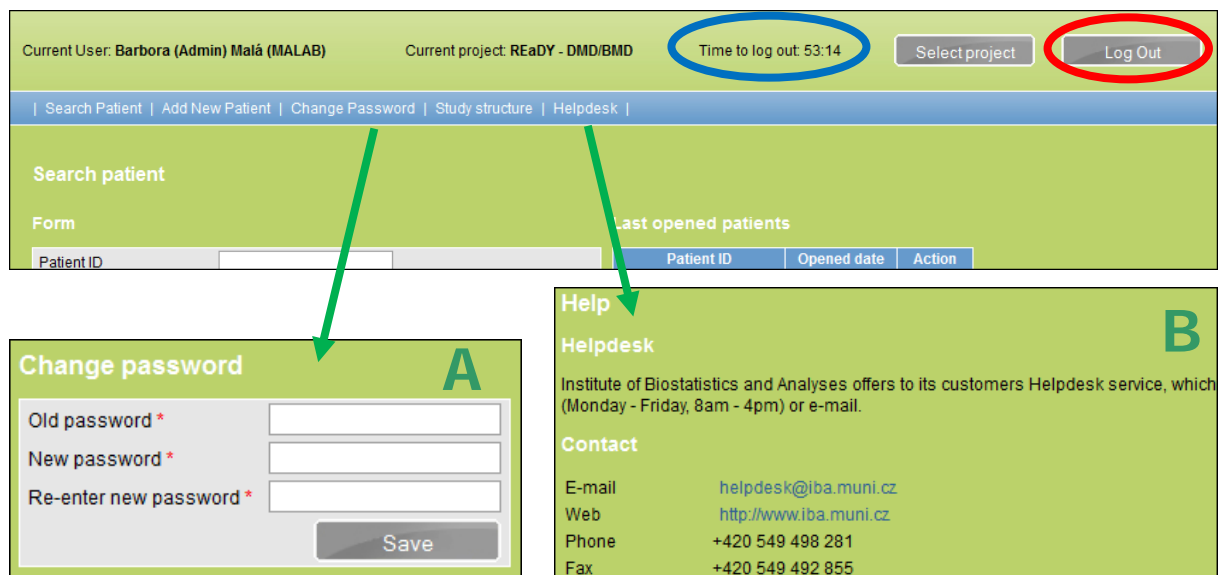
Current User: Barbora (Admin) Malá (MALAB)

Current project: REaDY - DMD/BMD

Time to log out: 53:14

Select project

Log Out

| Search Patient | Add New Patient | Change Password | Study structure | Helpdesk |

Search patient

Form

Patient ID

Last opened patients

| Patient ID | Opened date | Action |
|---|---|---|

Change password

A

Old password *

New password *

Re-enter new password *

Save

Help

B

Helpdesk

Institute of Biostatistics and Analyses offers to its customers Helpdesk service, which (Monday - Friday, 8am - 4pm) or e-mail.

Contact

| E-mail | helpdesk@iba.muni.cz |
|---|---|
| Web | http://www.iba.muni.cz |
| Phone | +420 549 498 281 |
| Fax | +420 549 492 855 |